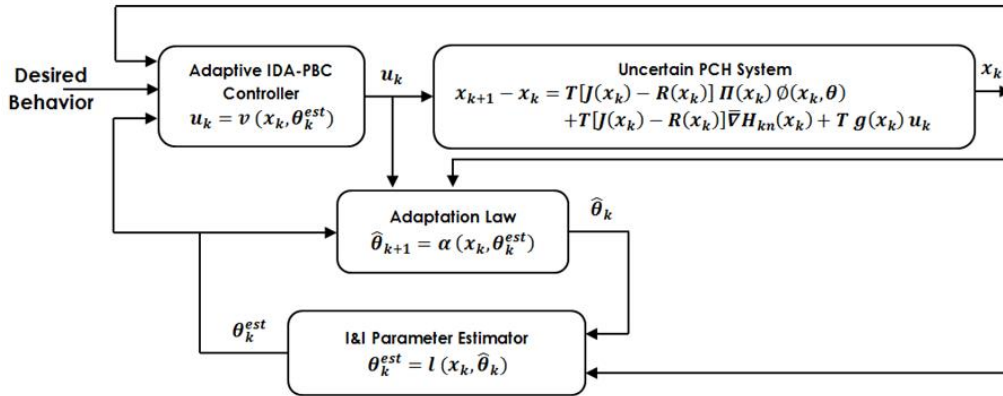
Desired Behavior

Adaptive IDA-PBC Controller
$u_k = v\,(x_k, \theta_k^{est})$

$u_k$

Uncertain PCH System
$x_{k+1} - x_k = T[J(x_k) - R(x_k)]\,\Pi(x_k)\,\emptyset(x_k, \theta)$
$+T[J(x_k) - R(x_k)]\overline{\nabla} H_{kn}(x_k) + T\,g(x_k)\,u_k$

$x_k$

Adaptation Law
$\hat{\theta}_{k+1} = \alpha\,(x_k, \theta_k^{est})$

$\hat{\theta}_k$

$\theta_k^{est}$

I&I Parameter Estimator
$\theta_k^{est} = l\,(x_k, \hat{\theta}_k)$